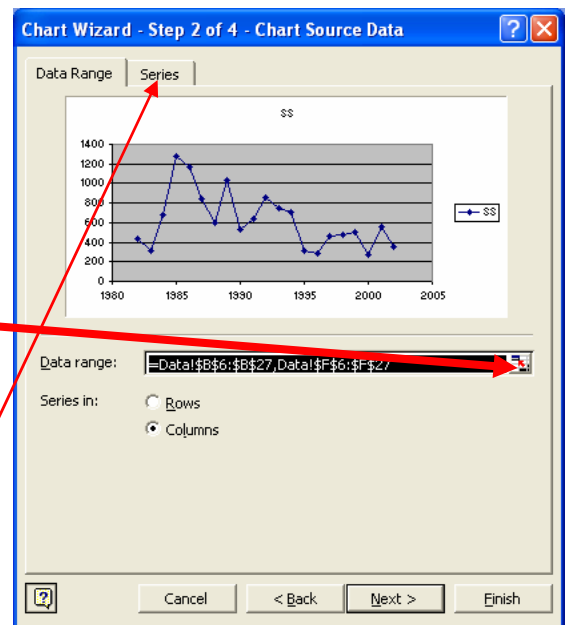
Chart Wizard - Step 2 of 4 - Chart Source Data

Data Range

Series

$$

1400
1200
1000
800
600
400
200
0

1980
1985
1990
1995
2000
2005

$$

Data range:

=Data!$B$6:$B$27,Data!$F$6:$F$27

Series in:

Rows

Columns

Cancel

< Back

Next >

Finish